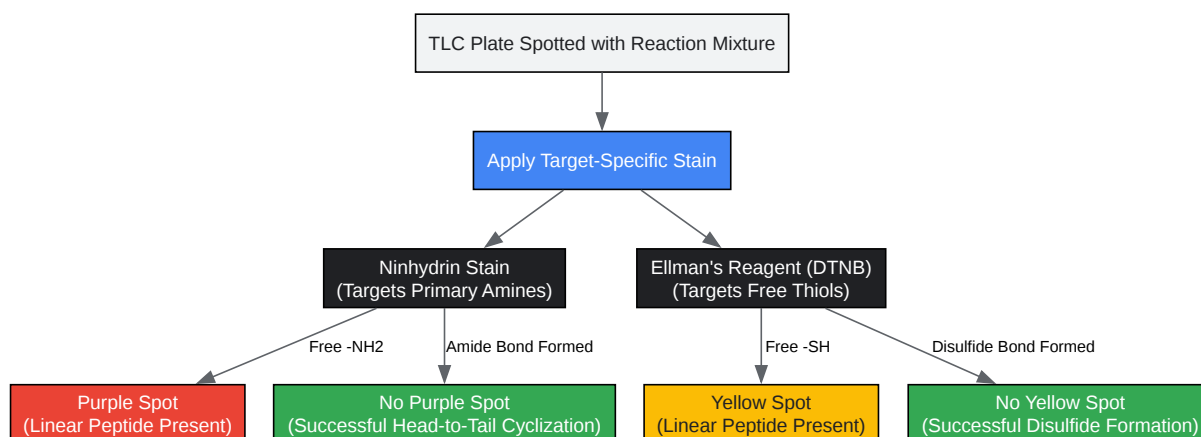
TLC Plate Spotted with Reaction Mixture

Apply Target-Specific Stain

Ninhydrin Stain
(Targets Primary Amines)

Ellman's Reagent (DTNB)
(Targets Free Thiols)

Free -NH2

Amide Bond Formed

Free -SH

Disulfide Bond Formed

Purple Spot
(Linear Peptide Present)

No Purple Spot
(Successful Head-to-Tail Cyclization)

Yellow Spot
(Linear Peptide Present)

No Yellow Spot
(Successful Disulfide Formation)